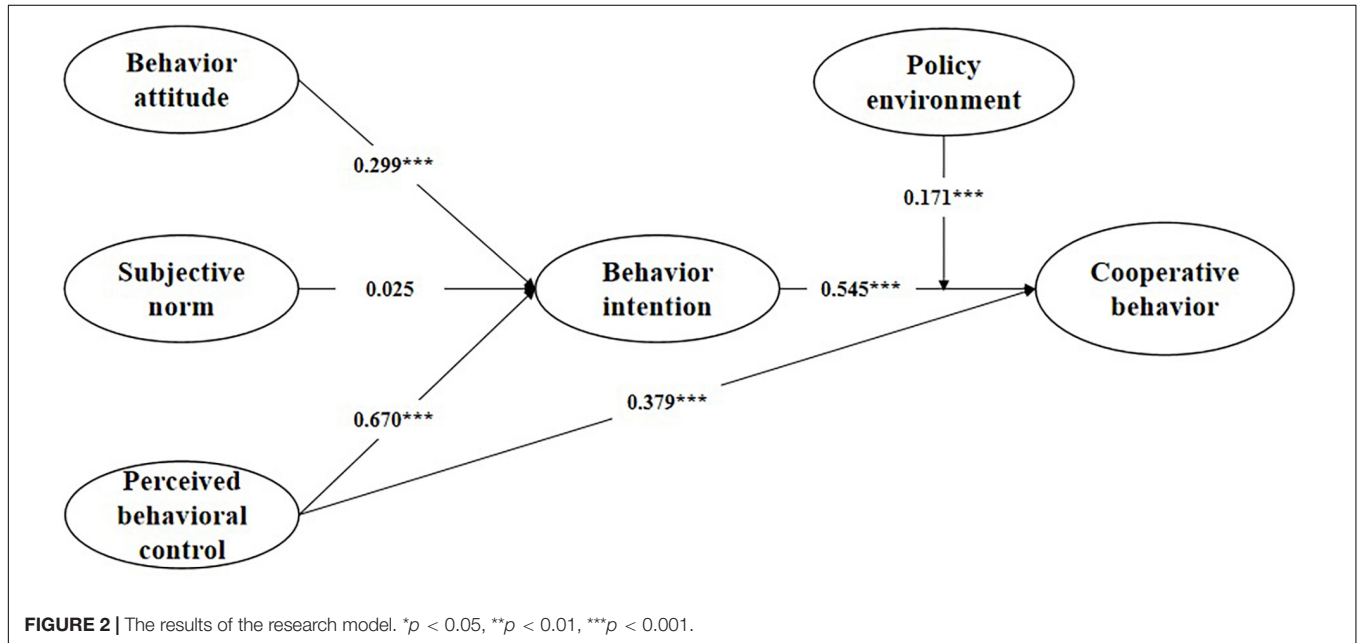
Behavior attitude

Policy environment

0.299***

0.171***

Subjective norm

0.025

Behavior intention

0.545***

Cooperative behavior

0.670***

0.379***

Perceived behavioral control

**FIGURE 2 |** The results of the research model. $^{*}p < 0.05$, $^{**}p < 0.01$, $^{***}p < 0.001$.